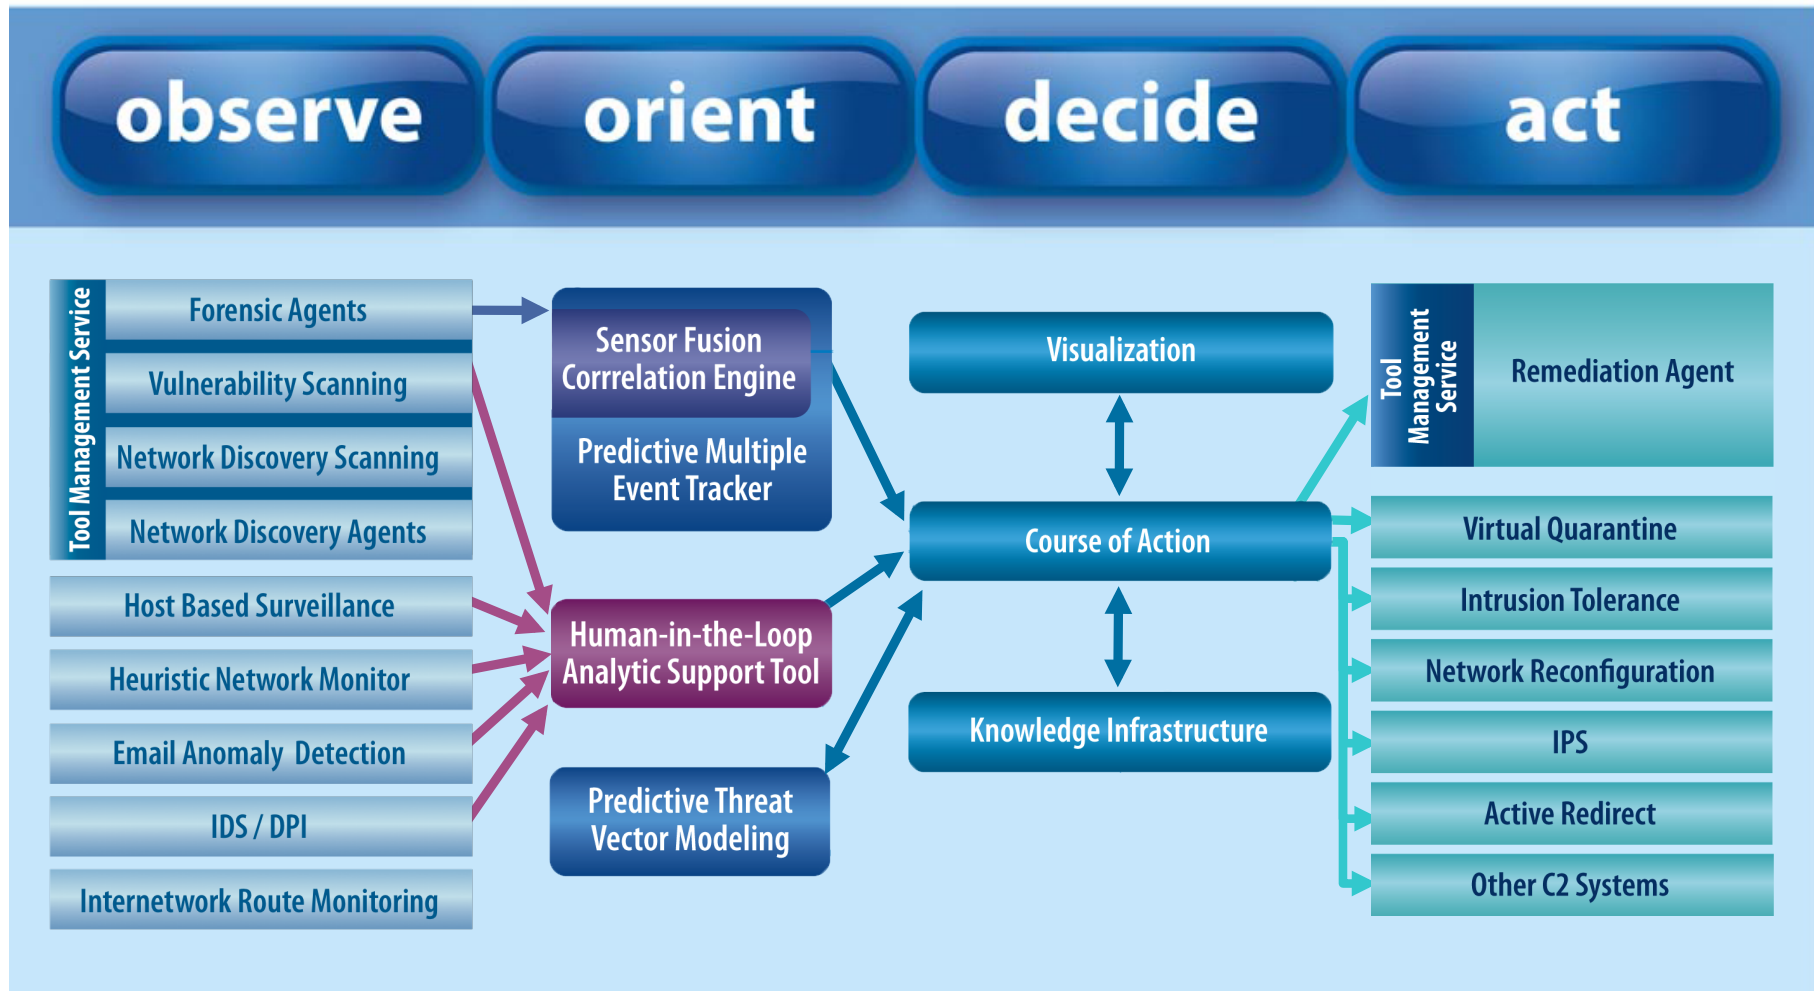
observe

orient

decide

act

Tool Management Service

Forensic Agents

Vulnerability Scanning

Network Discovery Scanning

Network Discovery Agents

Host Based Surveillance

Heuristic Network Monitor

Email Anomaly Detection

IDS / DPI

Internetwork Route Monitoring

Sensor Fusion Corrrelation Engine

Predictive Multiple Event Tracker

Human-in-the-Loop Analytic Support Tool

Predictive Threat Vector Modeling

Visualization

Course of Action

Knowledge Infrastructure

Tool Management Service

Remediation Agent

Virtual Quarantine

Intrusion Tolerance

Network Reconfiguration

IPS

Active Redirect

Other C2 Systems